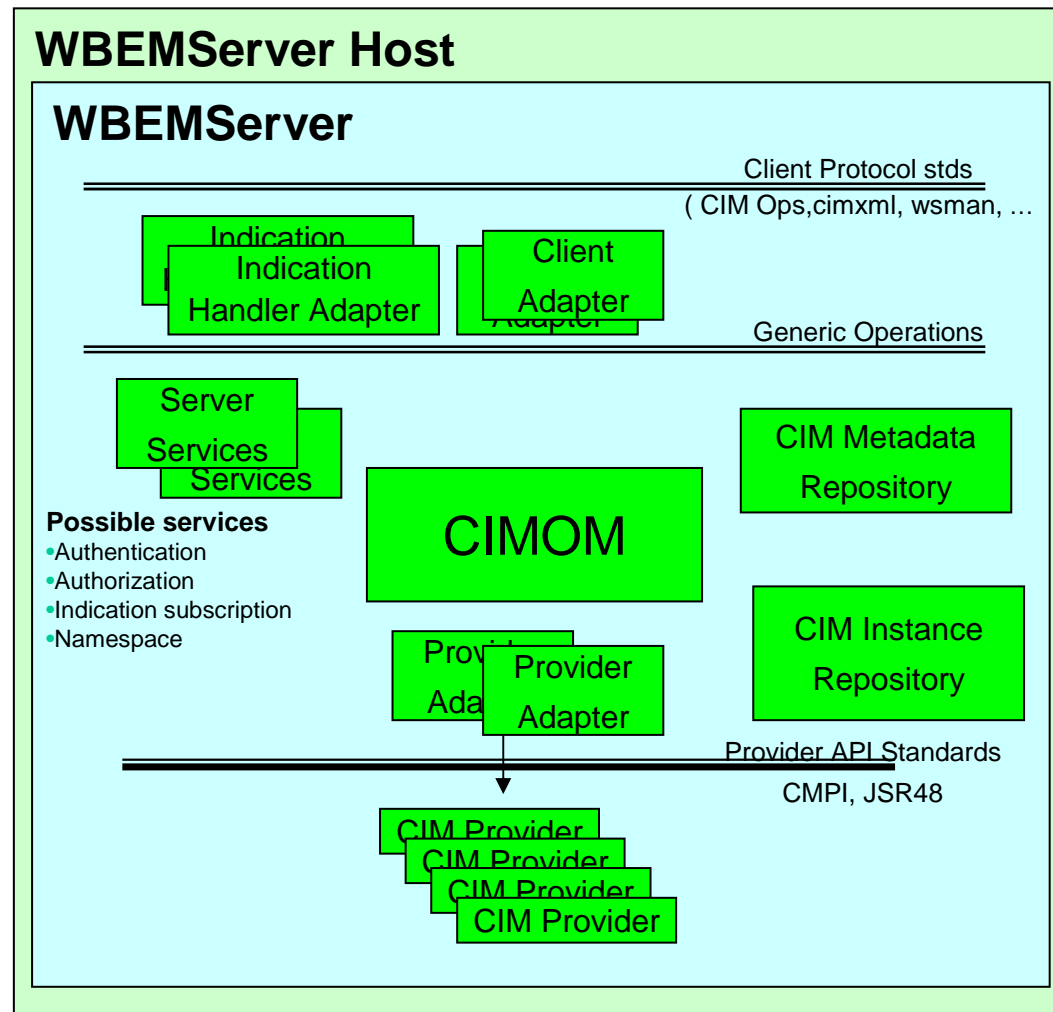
WBEMServer Host

WBEMServer

Client Protocol stds

( CIM Ops,cimxml, wsman, …

Indication

Indication Handler Adapter

Client Adapter

Adapter

Generic Operations

Server Services

Services

CIM Metadata Repository

CIMOM

Possible services
•Authentication
•Authorization
•Indication subscription
•Namespace

CIM Instance Repository

Provi

Ada

Provider Adapter

Provider API Standards

CMPI, JSR48

CIM Provider

CIM Provider

CIM Provider

CIM Provider